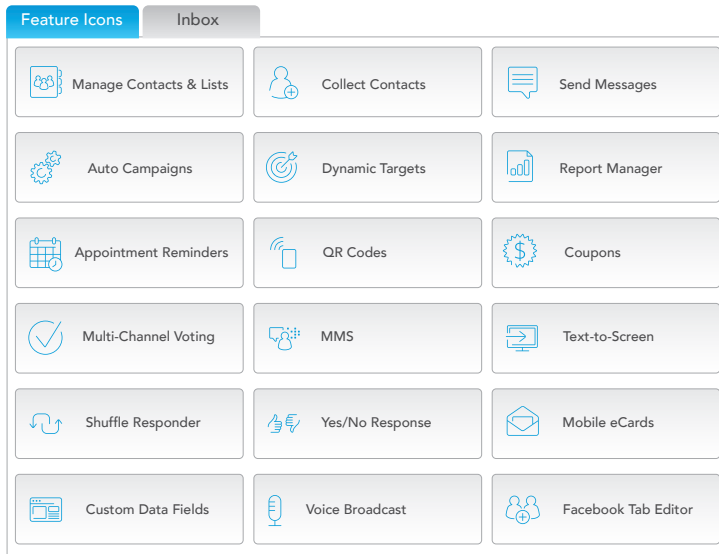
Feature Icons
Inbox

Manage Contacts & Lists
Collect Contacts
Send Messages
Auto Campaigns
Dynamic Targets
Report Manager
Appointment Reminders
QR Codes
Coupons
Multi-Channel Voting
MMS
Text-to-Screen
Shuffle Responder
Yes/No Response
Mobile eCards
Custom Data Fields
Voice Broadcast
Facebook Tab Editor